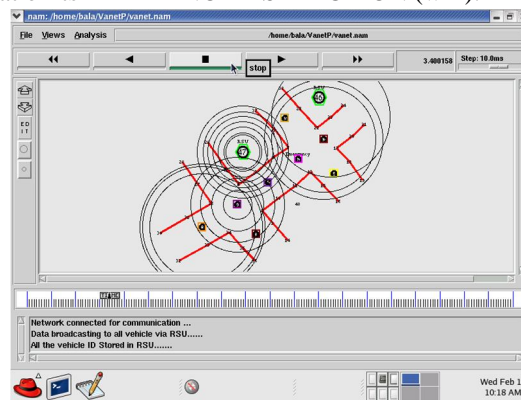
nam: /home/bala/VanetP/vanet.nam

File Views Analysis

/home/bala/VanetP/vanet.nam

3.408158 Step: 10.0ms

stop

EDIT

RSU

RSU

Emergency

Network connected for communication ...
Data broadcasting to all vehicle via RSU......
All the vehicle ID Stored in RSU.......

Wed Feb 1
10:18 AM